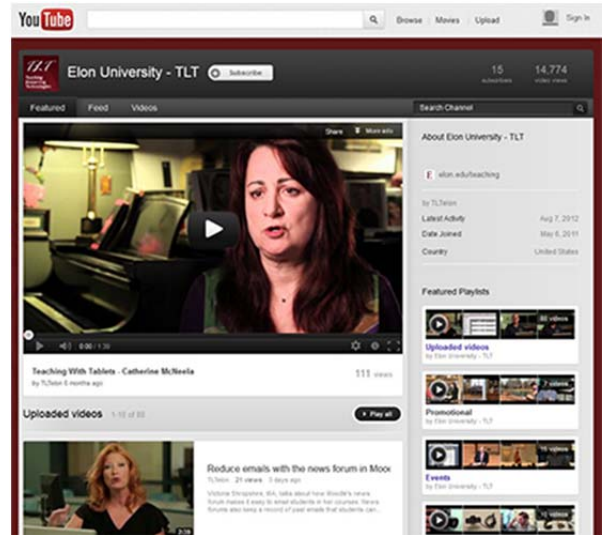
YouTube

Browse | Movies | Upload

Sign In

TLT Teaching Learning Technologies

Elon University - TLT

Subscribe

15 subscribers

14,774 video views

Featured | Feed | Videos

Search Channel

Share | More info

0:00 / 1:30

Teaching With Tablets - Catherine McNeela

by TLTelon 6 months ago

111 views

Uploaded videos 1-15 of 80

Play all

Reduce emails with the news forum in Moo

TLTelon 21 views 3 days ago

Victoria Strappaso, MA, talks about how Moodle's news forum makes it easy to email students in four courses. News forums also keep a record of past emails that students can...

2:28

About Elon University - TLT

elon.edu/teaching

by TLTelon

Latest Activity Aug 7, 2012

Date Joined May 6, 2011

Country United States

Featured Playlists

80 videos

Uploaded videos

by Elon University - TLT

Promotional

by Elon University - TLT

10 videos

Events

by Elon University - TLT